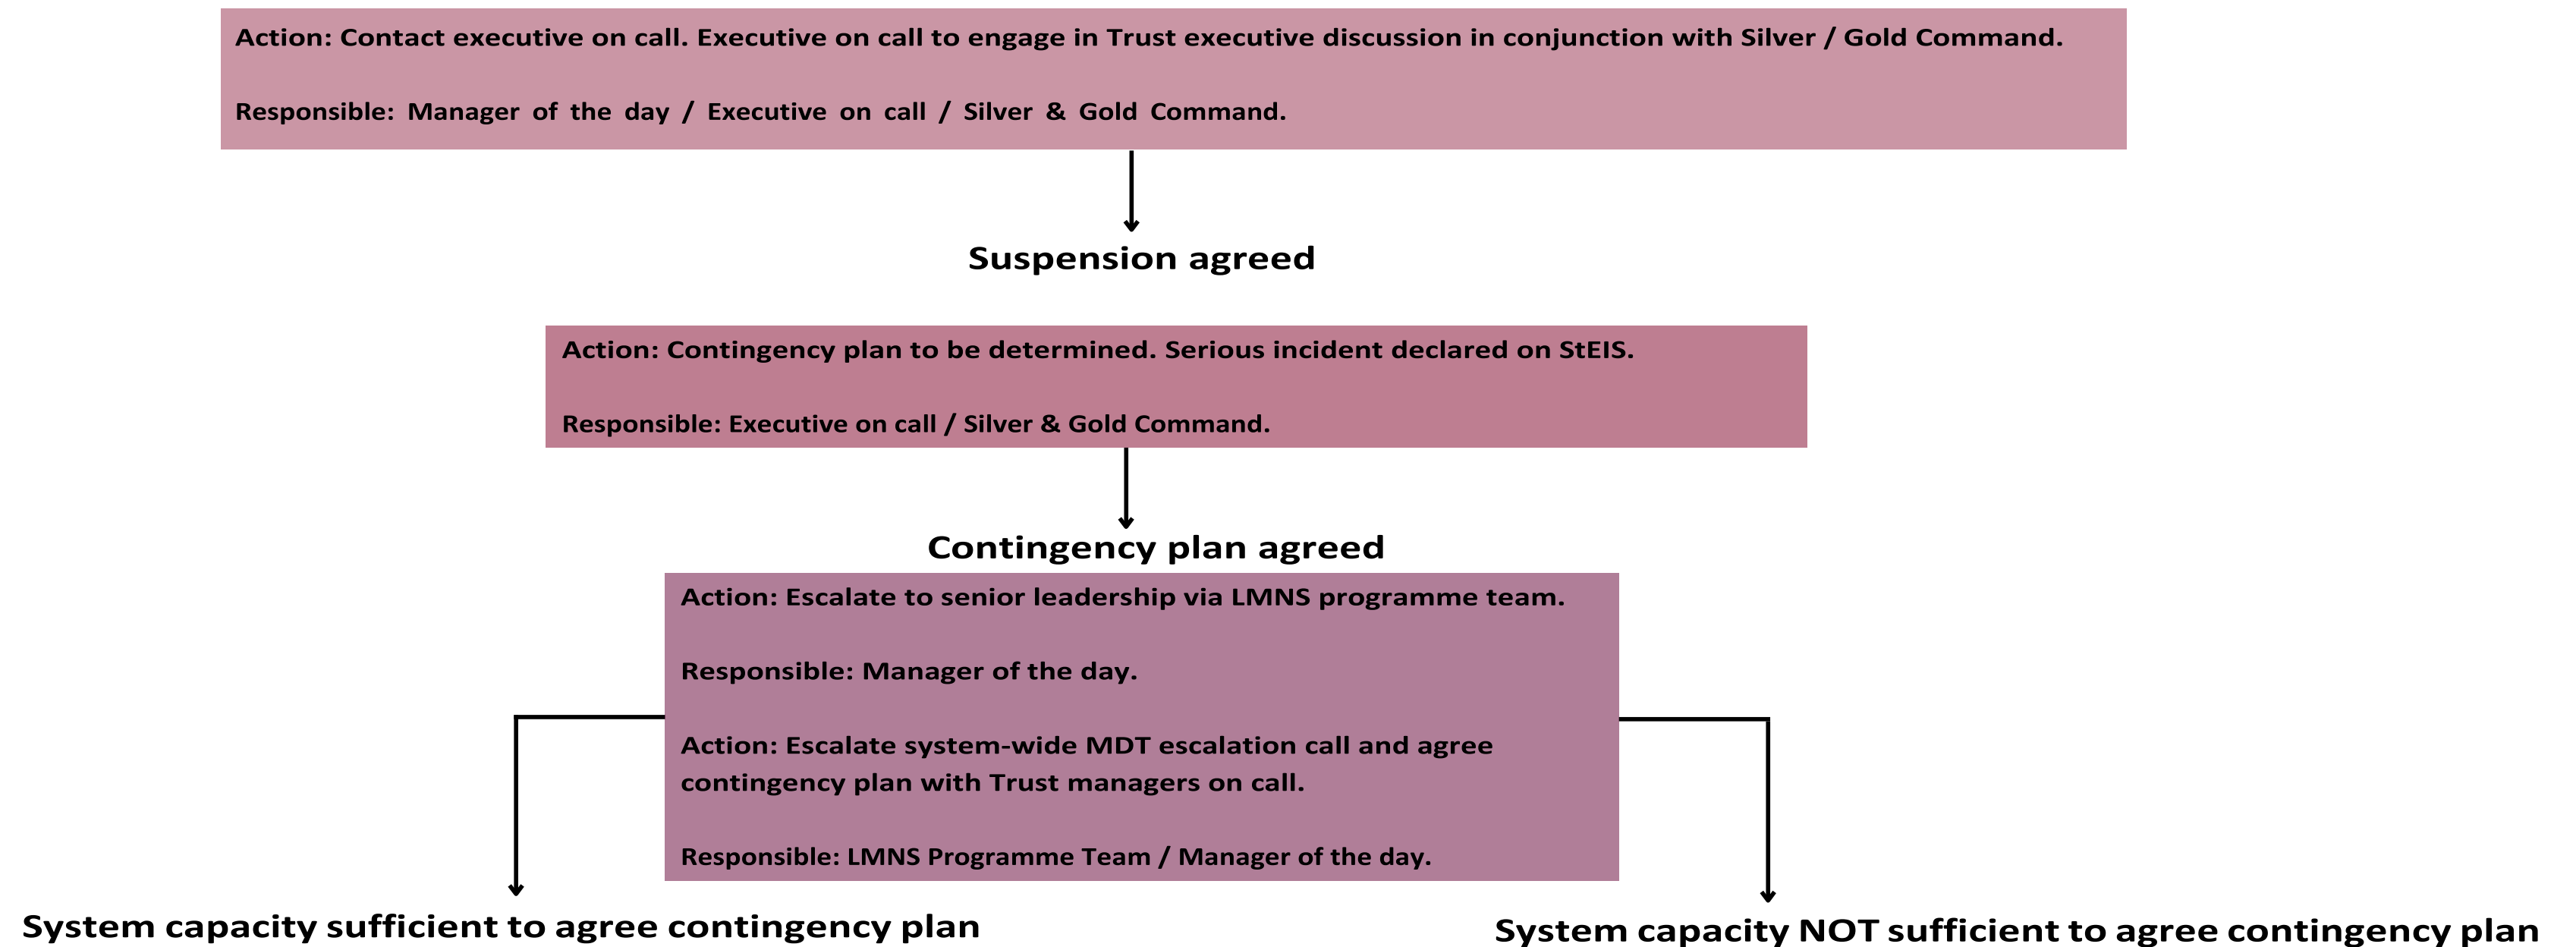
Action: Contact executive on call. Executive on call to engage in Trust executive discussion in conjunction with Silver / Gold Command.

Responsible: Manager of the day / Executive on call / Silver & Gold Command.

Suspension agreed

Action: Contingency plan to be determined. Serious incident declared on StEIS.

Responsible: Executive on call / Silver & Gold Command.

Contingency plan agreed

Action: Escalate to senior leadership via LMNS programme team.

Responsible: Manager of the day.

Action: Escalate system-wide MDT escalation call and agree contingency plan with Trust managers on call.

Responsible: LMNS Programme Team / Manager of the day.

System capacity sufficient to agree contingency plan

System capacity NOT sufficient to agree contingency plan